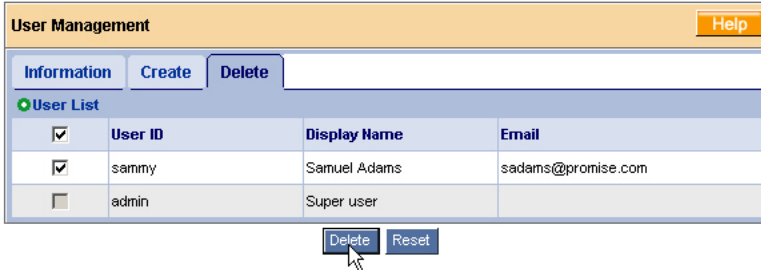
User Management

Help

Information | Create | Delete

User List

| | User ID | Display Name | Email |
|---|---|---|---|
| | sammy | Samuel Adams | sadams@promise.com |
| | admin | Super user | |

Delete Reset